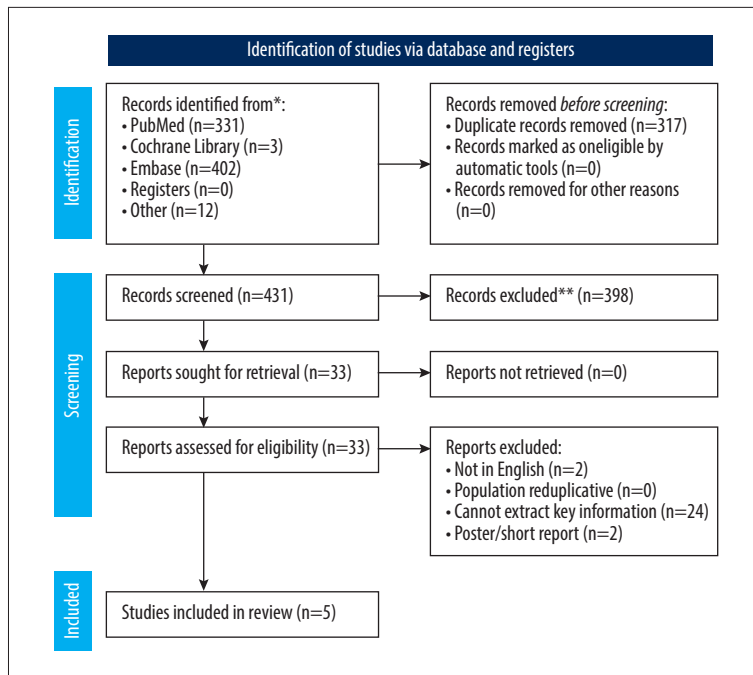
Identification of studies via database and registers

Identification

Records identified from*:
• PubMed (n=331)
• Cochrane Library (n=3)
• Embase (n=402)
• Registers (n=0)
• Other (n=12)

Records removed *before screening*:
• Duplicate records removed (n=317)
• Records marked as oneligible by automatic tools (n=0)
• Records removed for other reasons (n=0)

Screening

Records screened (n=431)

Records excluded** (n=398)

Reports sought for retrieval (n=33)

Reports not retrieved (n=0)

Reports assessed for eligibility (n=33)

Reports excluded:
• Not in English (n=2)
• Population reduplicative (n=0)
• Cannot extract key information (n=24)
• Poster/short report (n=2)

Included

Studies included in review (n=5)